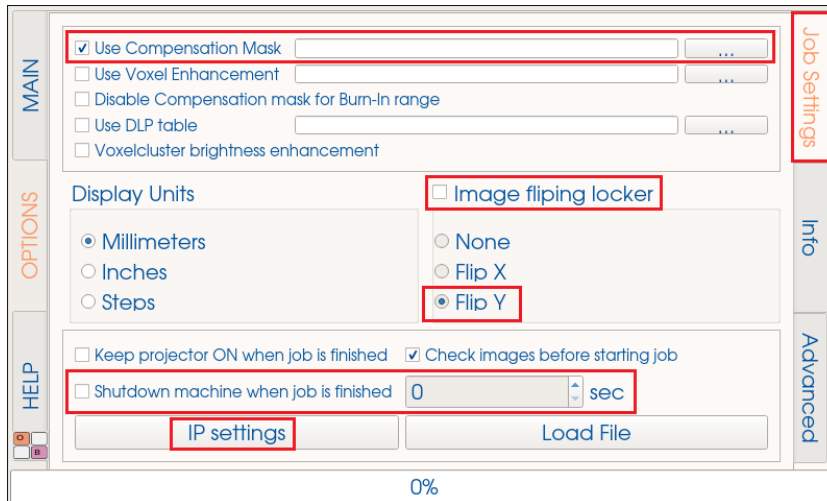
MAIN
OPTIONS
HELP

Use Compensation Mask ...
Use Voxel Enhancement ...
Disable Compensation mask for Burn-In range
Use DLP table ...
Voxelcluster brightness enhancement

Display Units
Millimeters
Inches
Steps

Image fliping locker
None
Flip X
Flip Y

Keep projector ON when job is finished
Check images before starting job
Shutdown machine when job is finished 0 sec
IP settings
Load File

Job Settings
Info
Advanced

0%